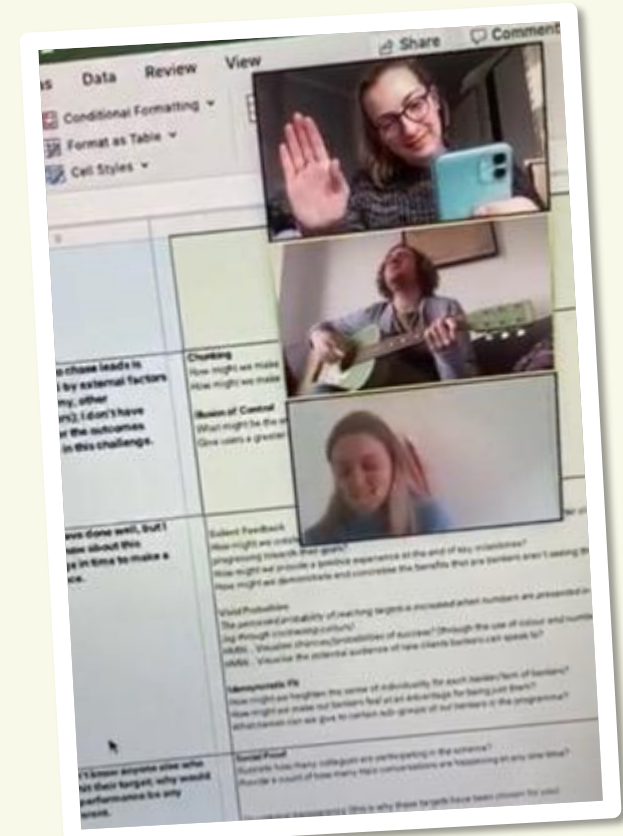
s Data Review View

Share Comment

Conditional Formatting

Format as Table

Cell Styles

to chase leads is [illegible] by external factors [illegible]my, other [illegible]); I don't have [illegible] the outcomes in this challenge.

Chunking
How might we make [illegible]
How might we make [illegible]

Illusion of Control
What might be the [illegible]
Give users a greater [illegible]

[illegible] done well, but I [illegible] about this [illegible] in time to make a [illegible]ce.

Salient Feedback
How might we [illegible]
progressing towards their goals?
How might we provide a positive experience at the end of key milestones?
How might we demonstrate and concretise the benefits that are bankers aren't seeing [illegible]

Vivid Probabilities
The perceived probability of reaching targets is increased when numbers are presented in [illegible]
(eg through contrasting colours)
HMW... Visualise chances/probabilities of success? (through the use of colour and numb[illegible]
HMW... Visualise the potential audience of new clients bankers can speak to?

Idiosyncratic Fit
How might we heighten the sense of individuality for each banker/tem of bankers?
How might we make our bankers feel at an advantage for being just them?
What names can we give to certain sub-groups of our bankers in the programme?

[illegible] know anyone else who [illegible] their target; why would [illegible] performance be any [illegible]erent.

Social Proof
Illustrate how many colleagues are participating in the scheme?
Provide a count of how many have conversations are happening at any one time?

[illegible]